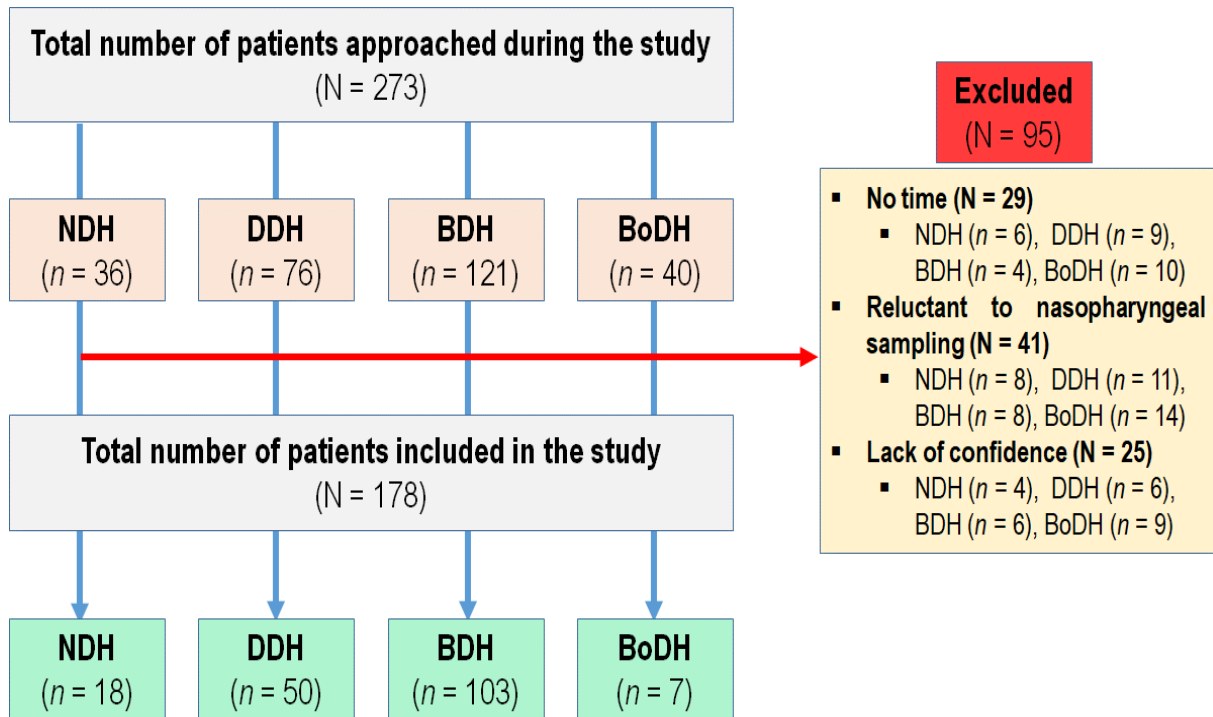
Total number of patients approached during the study
(N = 273)

NDH
($n$ = 36)

DDH
($n$ = 76)

BDH
($n$ = 121)

BoDH
($n$ = 40)

Excluded
(N = 95)

- No time (N = 29)
  - NDH ($n$ = 6), DDH ($n$ = 9), BDH ($n$ = 4), BoDH ($n$ = 10)
- Reluctant to nasopharyngeal sampling (N = 41)
  - NDH ($n$ = 8), DDH ($n$ = 11), BDH ($n$ = 8), BoDH ($n$ = 14)
- Lack of confidence (N = 25)
  - NDH ($n$ = 4), DDH ($n$ = 6), BDH ($n$ = 6), BoDH ($n$ = 9)

Total number of patients included in the study
(N = 178)

NDH
($n$ = 18)

DDH
($n$ = 50)

BDH
($n$ = 103)

BoDH
($n$ = 7)